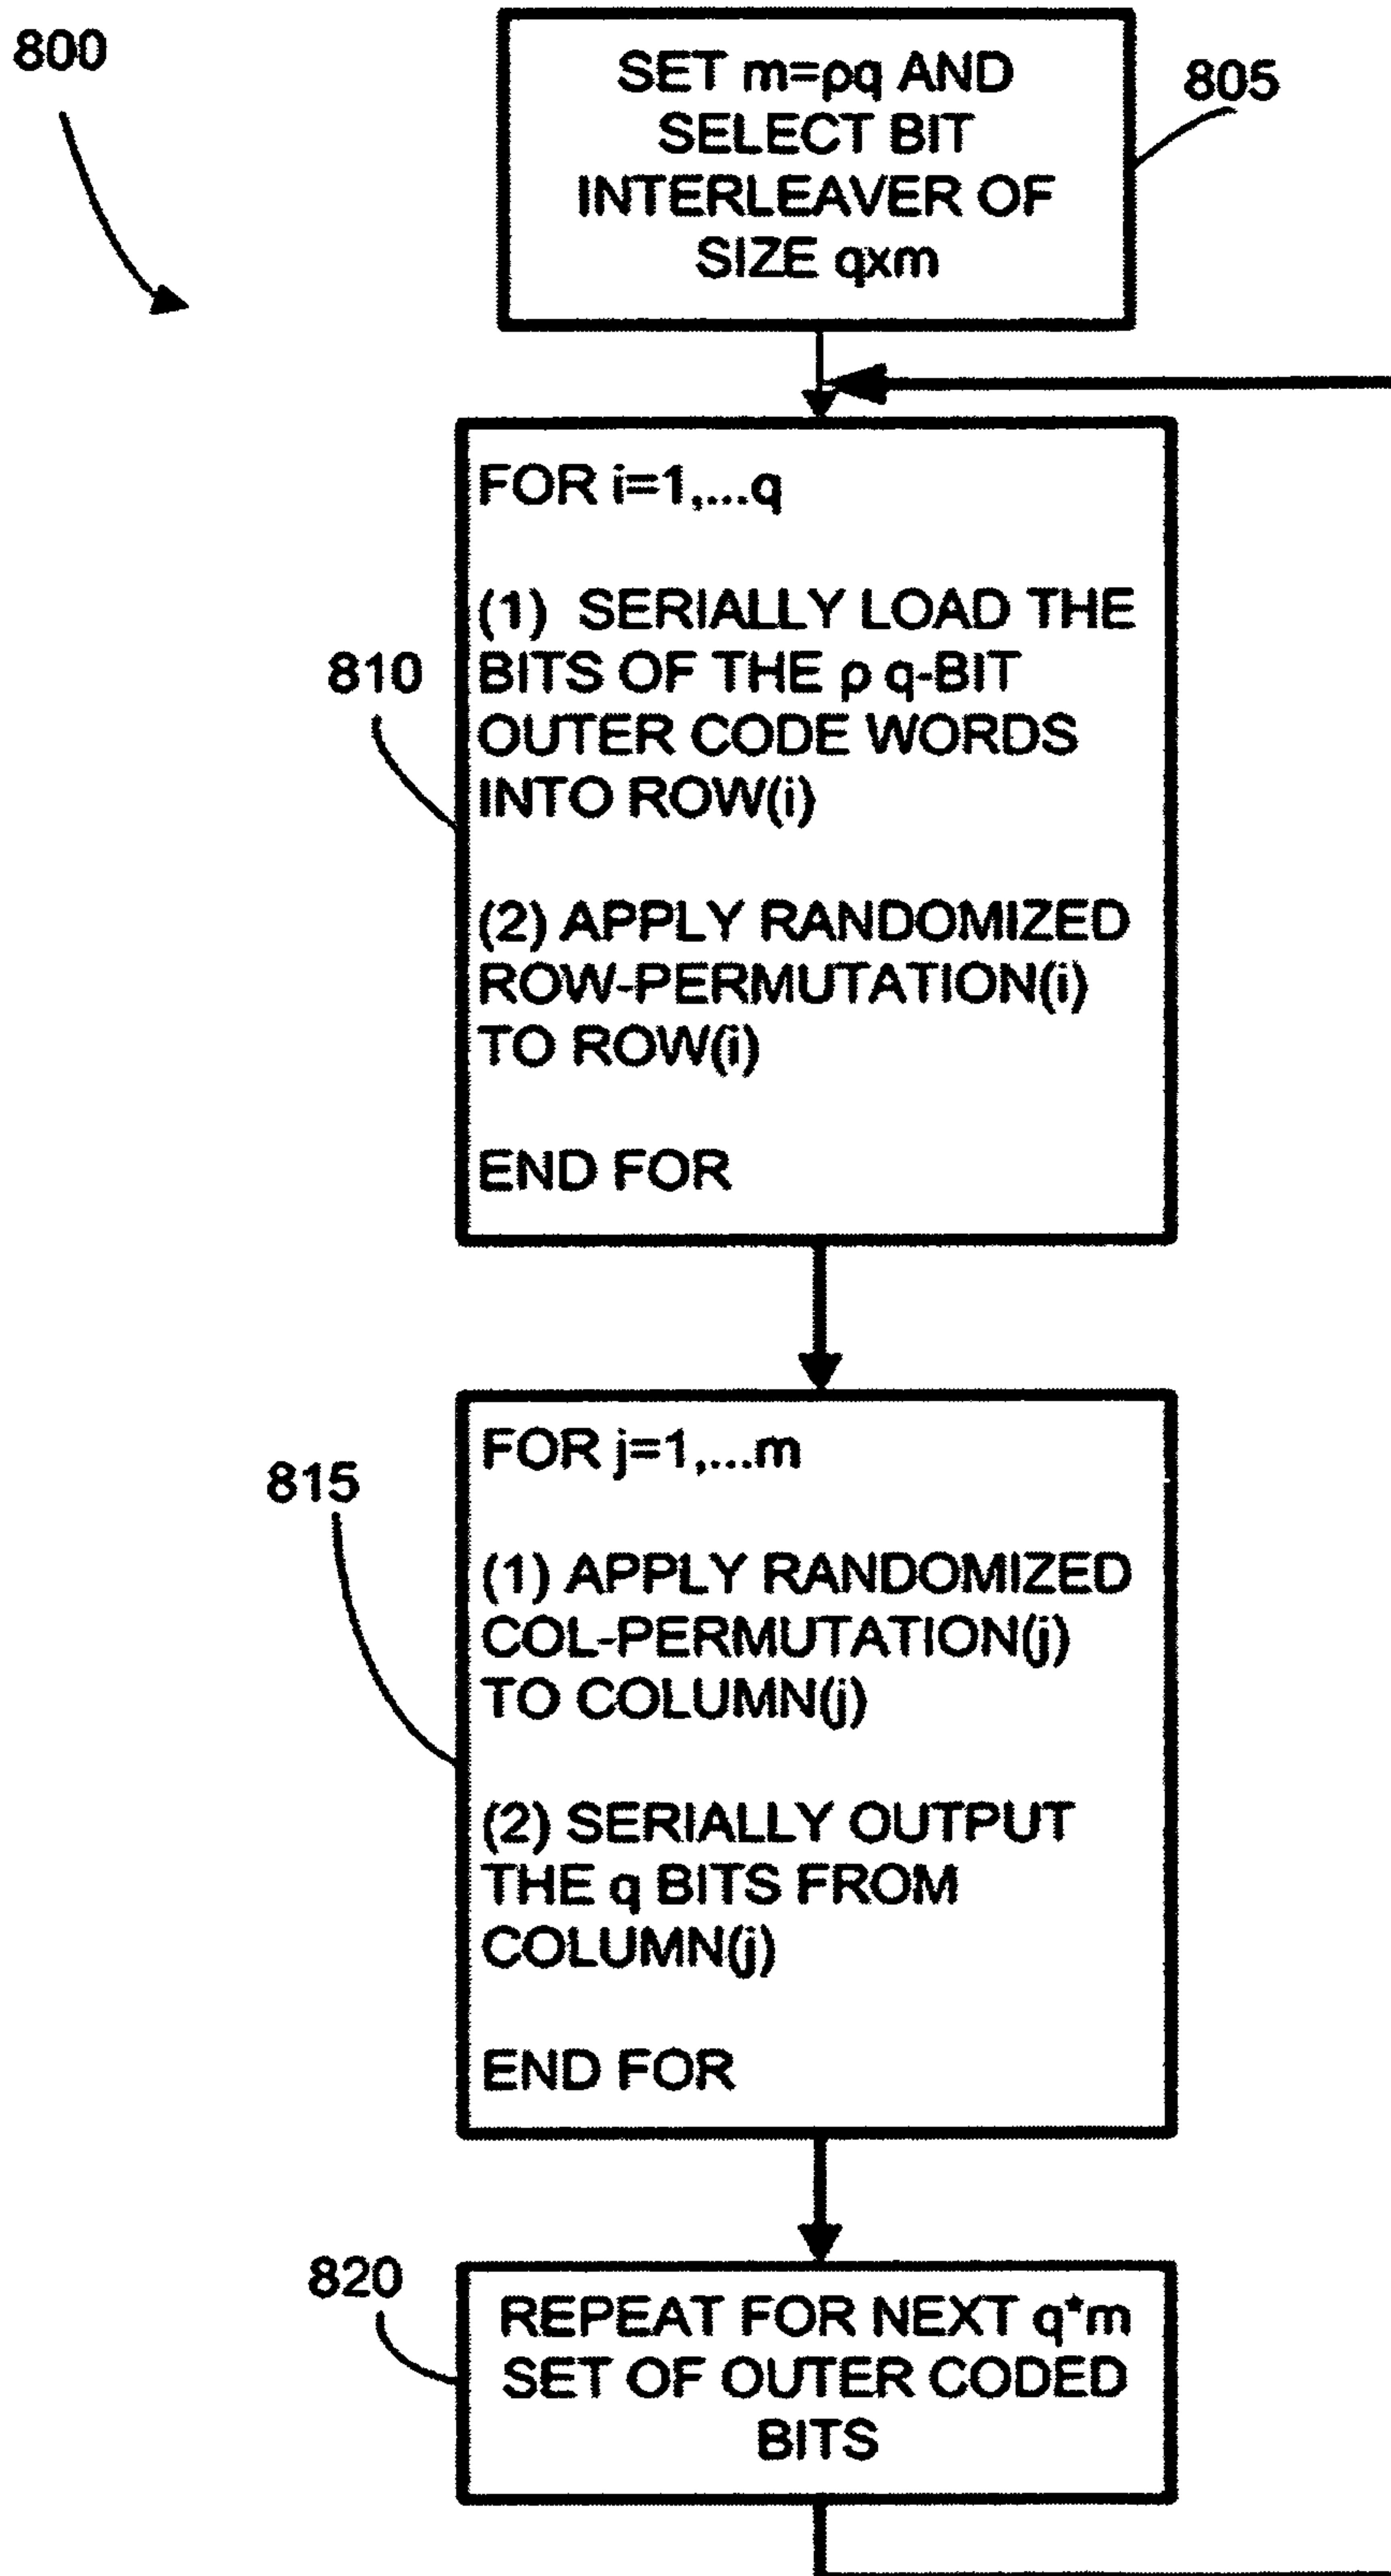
800

SET m=ρq AND SELECT BIT INTERLEAVER OF SIZE qxm

805

810

FOR i=1,...q

(1) SERIALLY LOAD THE BITS OF THE ρ q-BIT OUTER CODE WORDS INTO ROW(i)

(2) APPLY RANDOMIZED ROW-PERMUTATION(i) TO ROW(i)

END FOR

815

FOR j=1,...m

(1) APPLY RANDOMIZED COL-PERMUTATION(j) TO COLUMN(j)

(2) SERIALLY OUTPUT THE q BITS FROM COLUMN(j)

END FOR

820

REPEAT FOR NEXT q*m SET OF OUTER CODED BITS